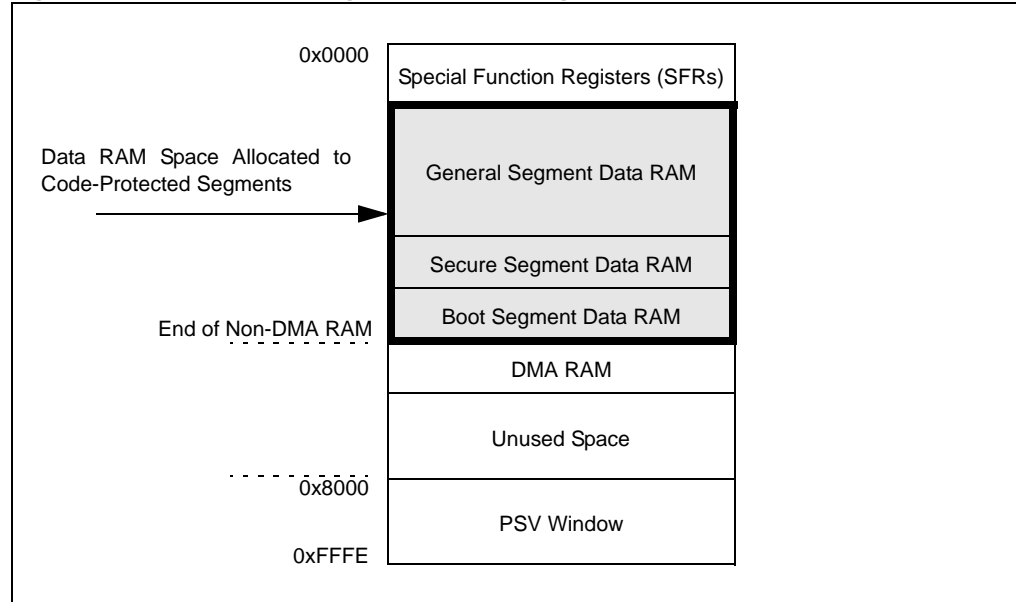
0x0000

Special Function Registers (SFRs)

Data RAM Space Allocated to Code-Protected Segments

General Segment Data RAM

Secure Segment Data RAM

End of Non-DMA RAM

Boot Segment Data RAM

DMA RAM

Unused Space

0x8000

PSV Window

0xFFFE